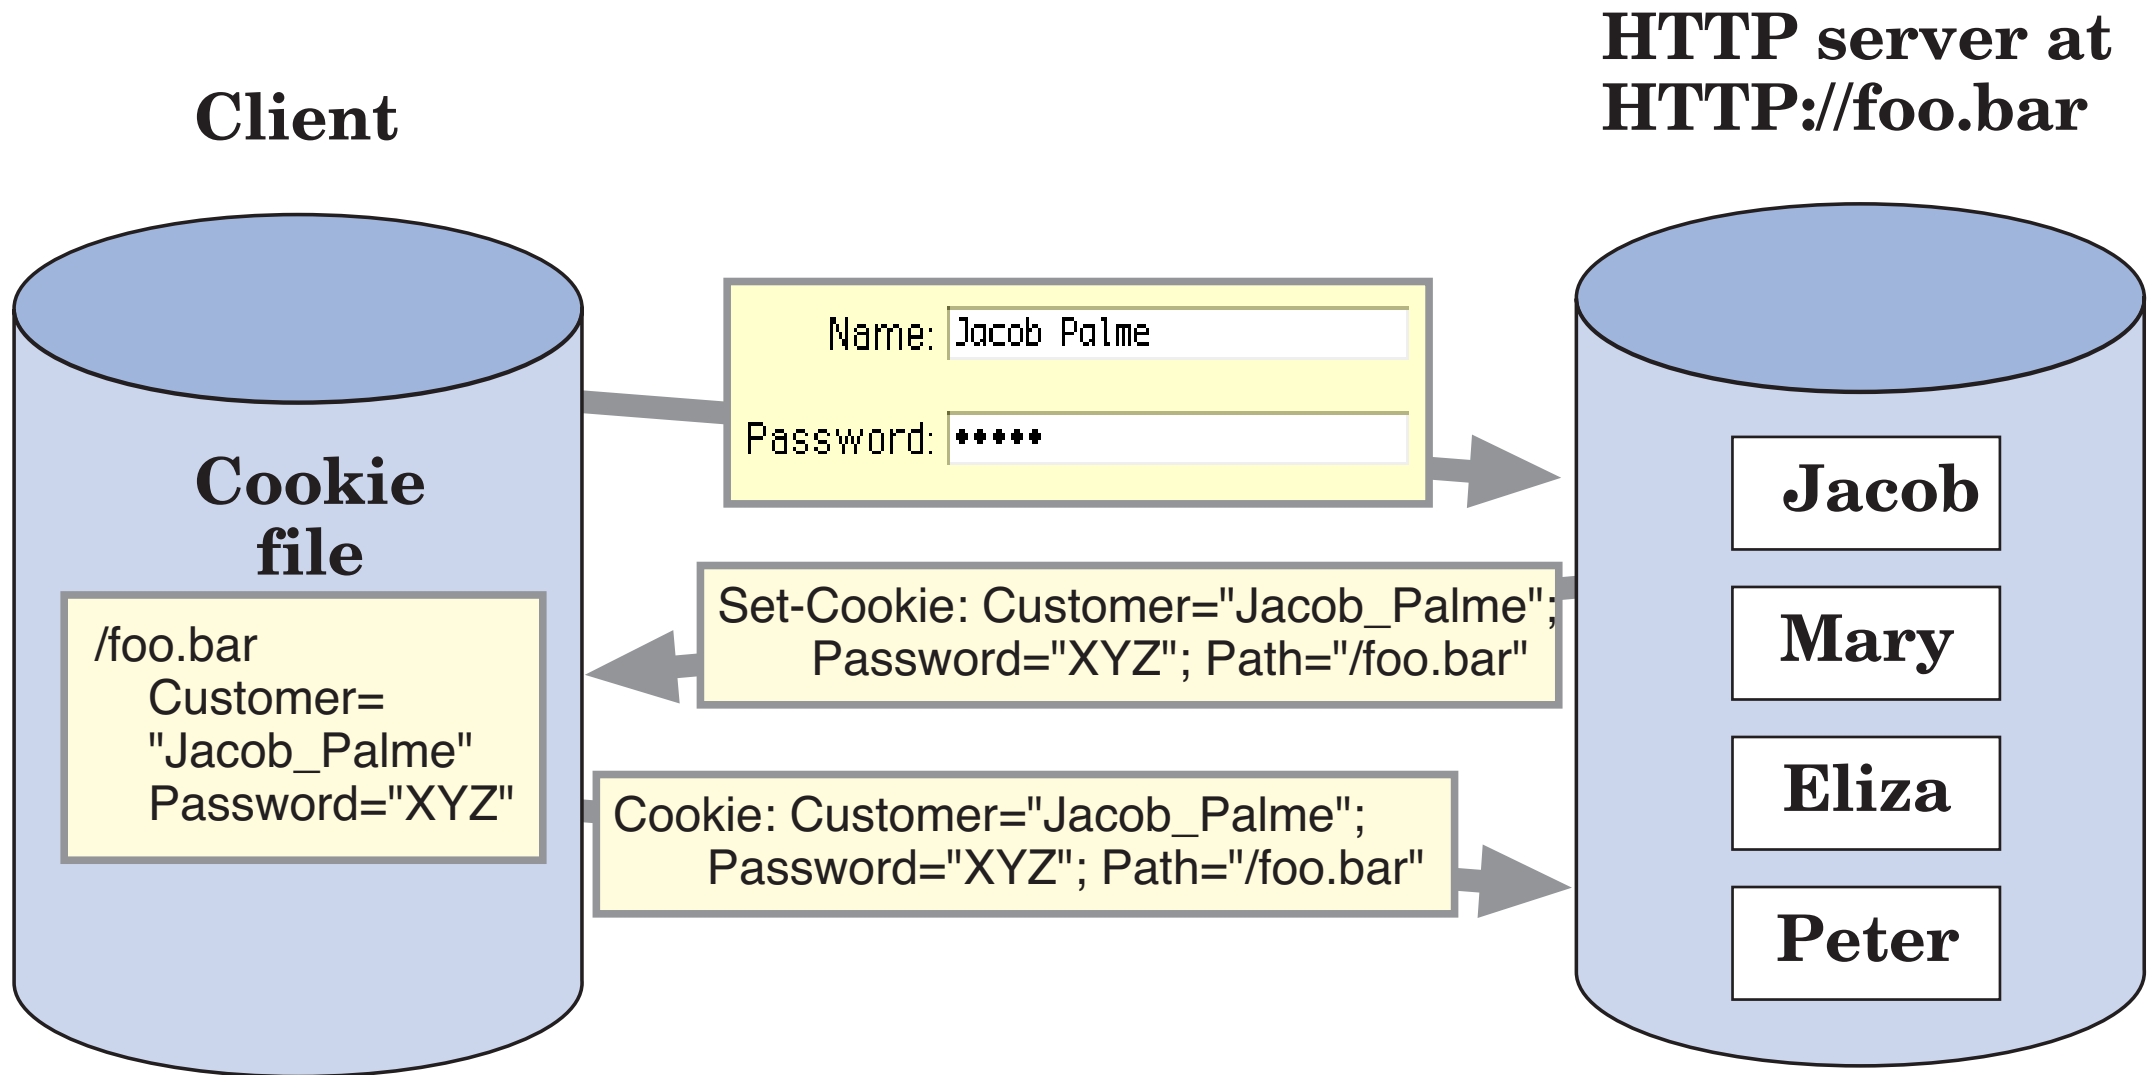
Client

HTTP server at HTTP://foo.bar

Cookie file

/foo.bar
Customer=
"Jacob_Palme"
Password="XYZ"

Name: Jacob Palme

Password: •••••

Set-Cookie: Customer="Jacob_Palme"; Password="XYZ"; Path="/foo.bar"

Cookie: Customer="Jacob_Palme"; Password="XYZ"; Path="/foo.bar"

Jacob

Mary

Eliza

Peter